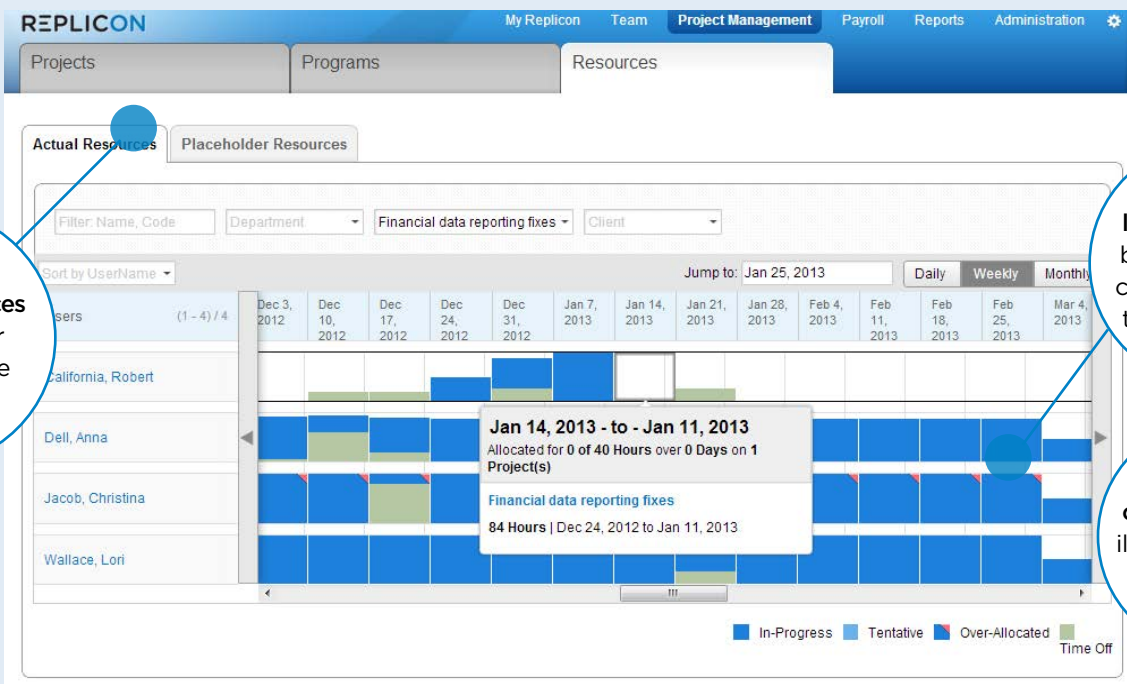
REPLICON

My Replicon Team Project Management Payroll Reports Administration

Projects Programs Resources

Actual Resources Placeholder Resources

Filter: Name, Code Department Financial data reporting fixes Client

Sort by UserName

Jump to: Jan 25, 2013 Daily Weekly Monthly

sers (1 - 4) / 4

| Dec 3, 2012 | Dec 10, 2012 | Dec 17, 2012 | Dec 24, 2012 | Dec 31, 2012 | Jan 7, 2013 | Jan 14, 2013 | Jan 21, 2013 | Jan 28, 2013 | Feb 4, 2013 | Feb 11, 2013 | Feb 18, 2013 | Feb 25, 2013 | Mar 4, 2013 |
|---|---|---|---|---|---|---|---|---|---|---|---|---|---|

California, Robert

Dell, Anna

Jacob, Christina

Wallace, Lori

Jan 14, 2013 - to - Jan 11, 2013
Allocated for 0 of 40 Hours over 0 Days on 1 Project(s)

Financial data reporting fixes
84 Hours | Dec 24, 2012 to Jan 11, 2013

In-Progress Tentative Over-Allocated Time Off

es
r
e

I
b
c
t

c
il